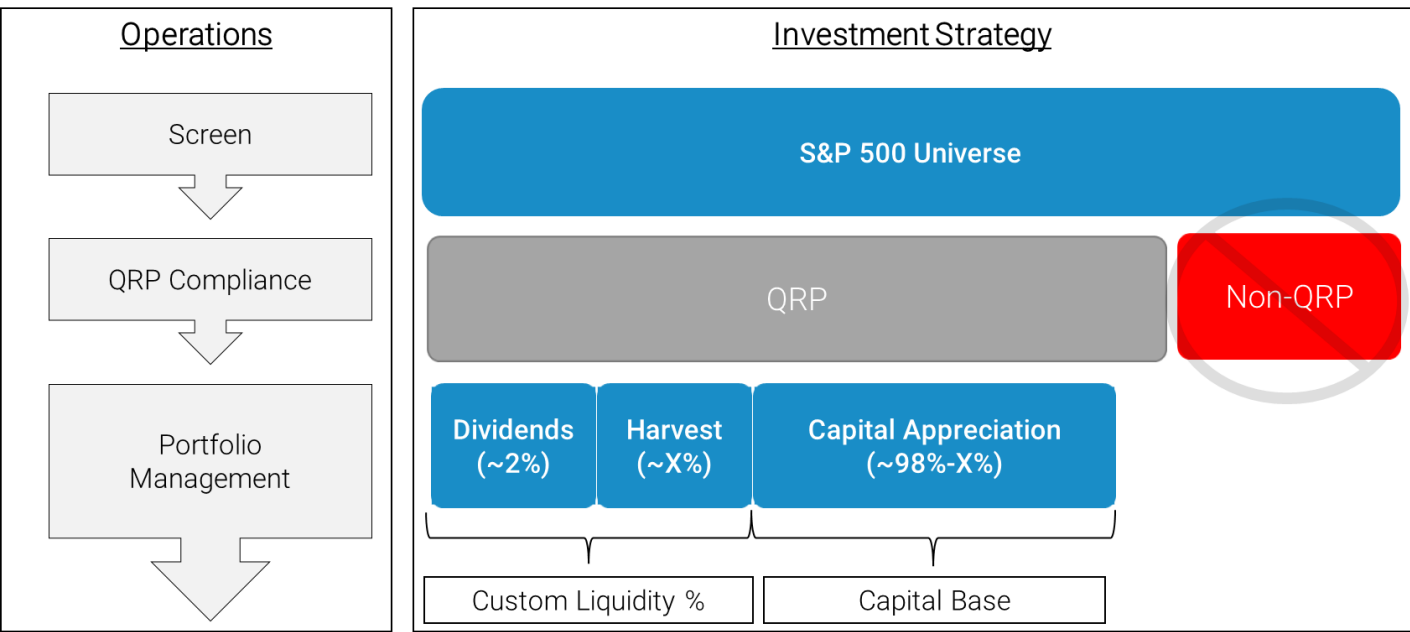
Operations

Screen

QRP Compliance

Portfolio Management

Investment Strategy

S&P 500 Universe

QRP

Non-QRP

Dividends (~2%)

Harvest (~X%)

Capital Appreciation (~98%-X%)

Custom Liquidity %

Capital Base